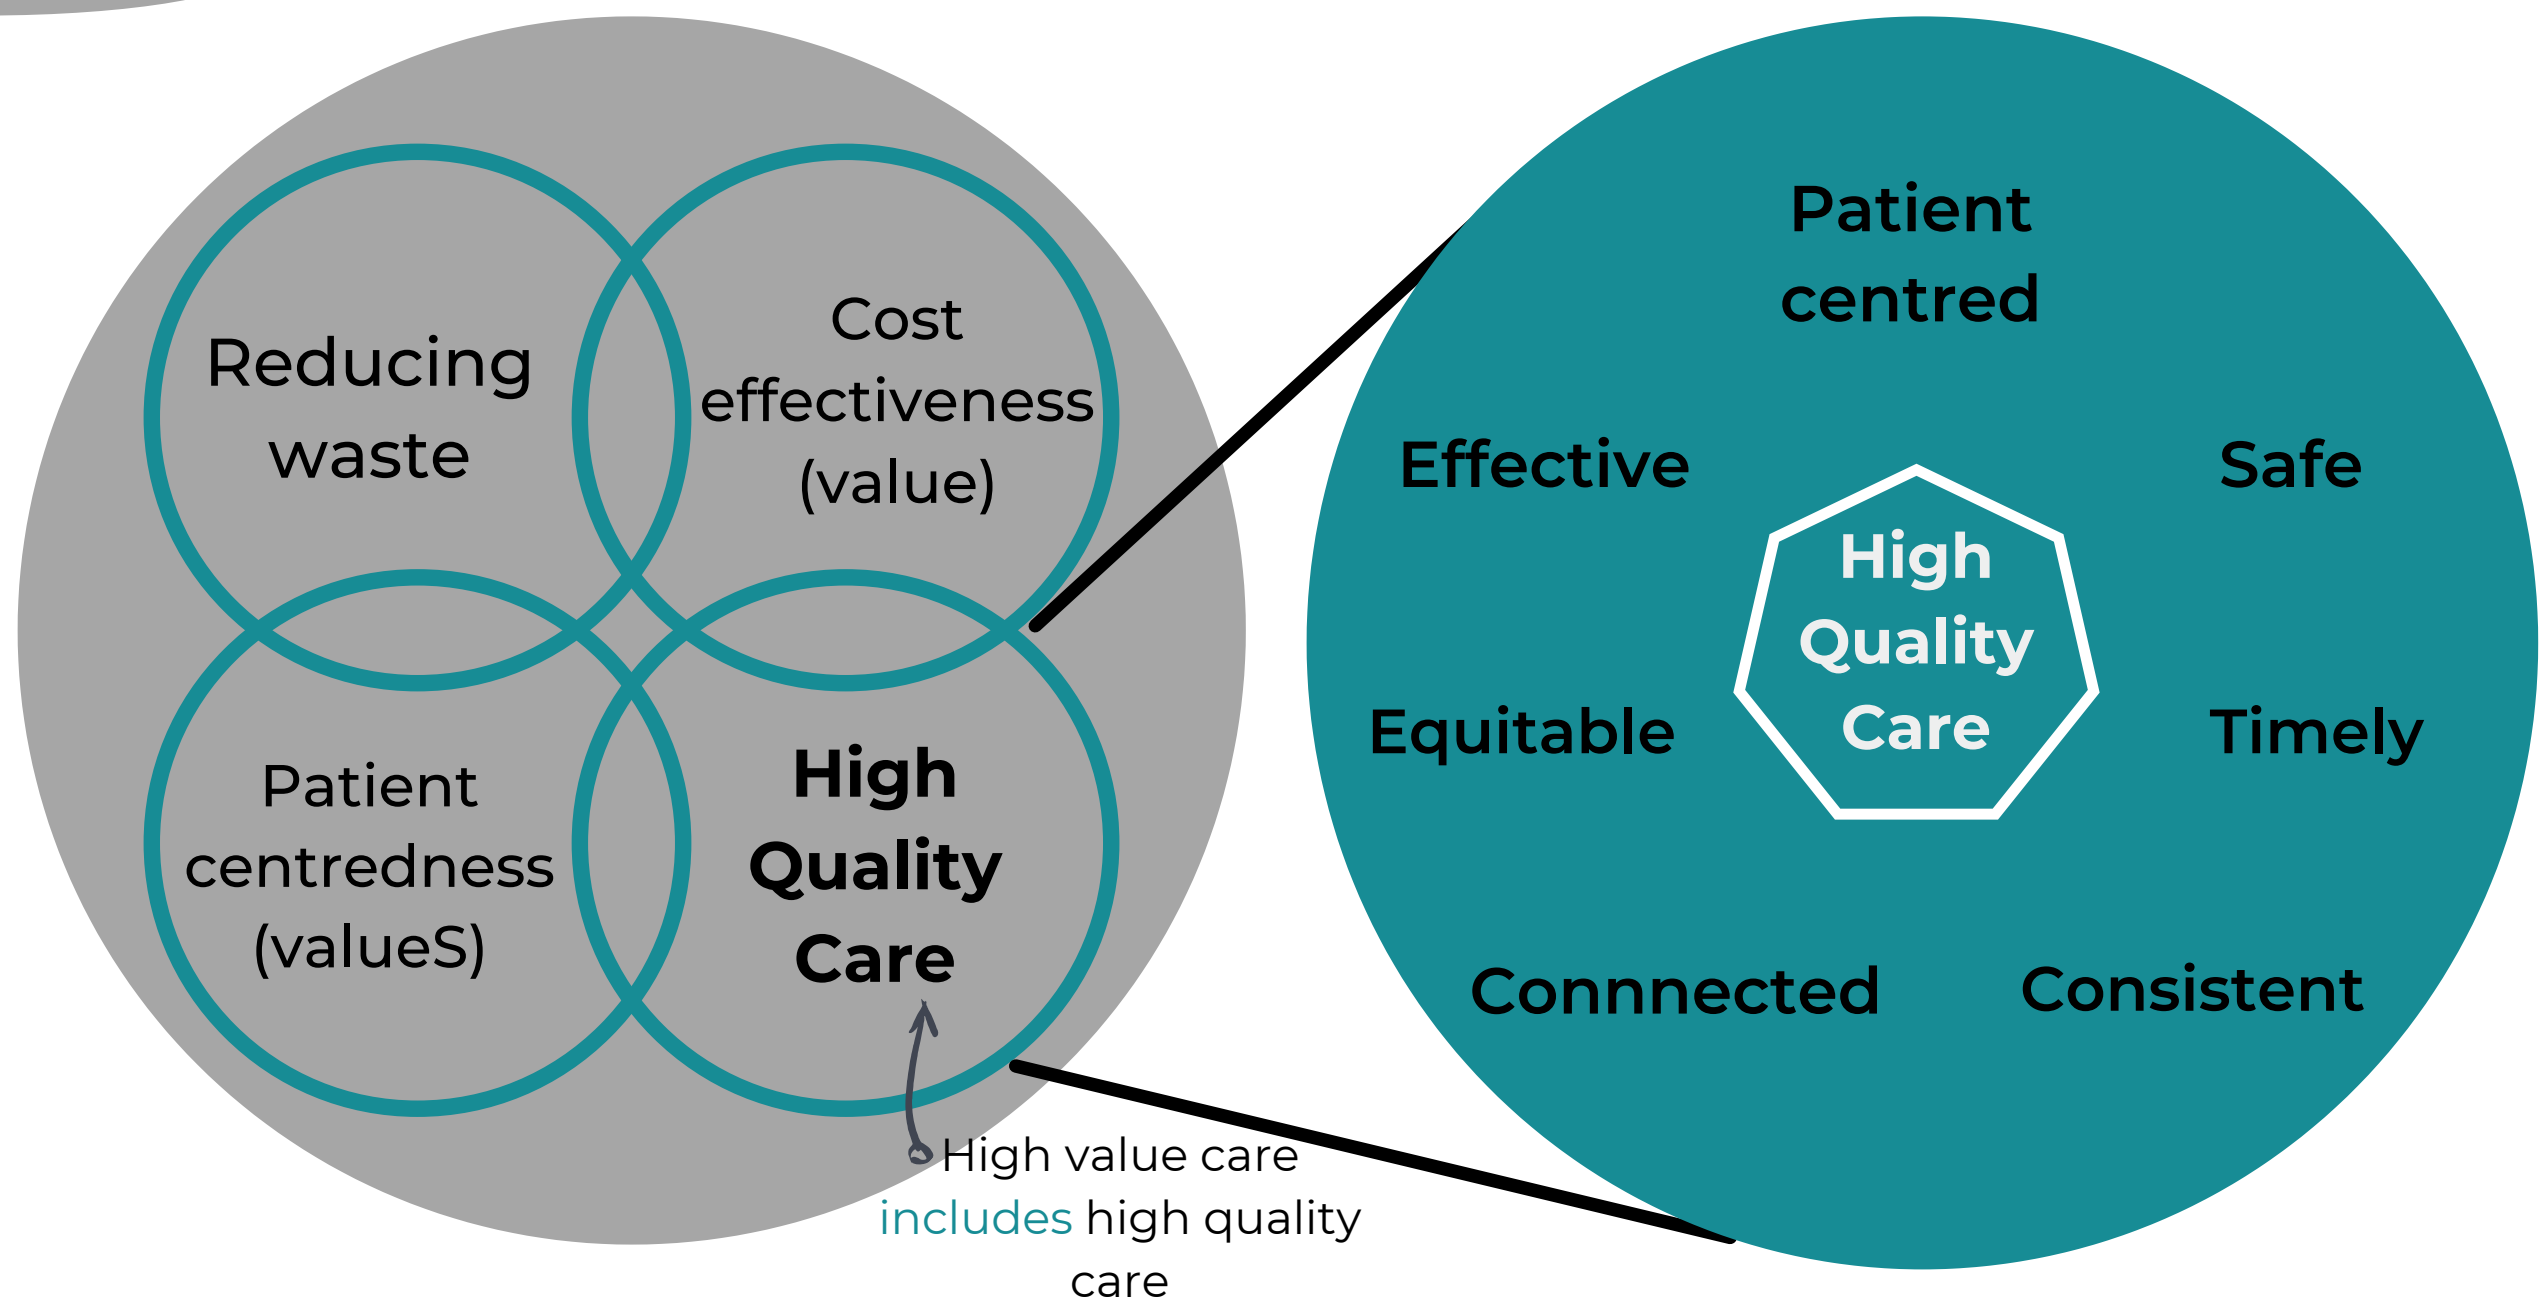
Reducing waste

Cost effectiveness (value)

Patient centredness (valueS)

High Quality Care

High value care includes high quality care

Patient centred

Effective

Safe

High Quality Care

Equitable

Timely

Connnected

Consistent